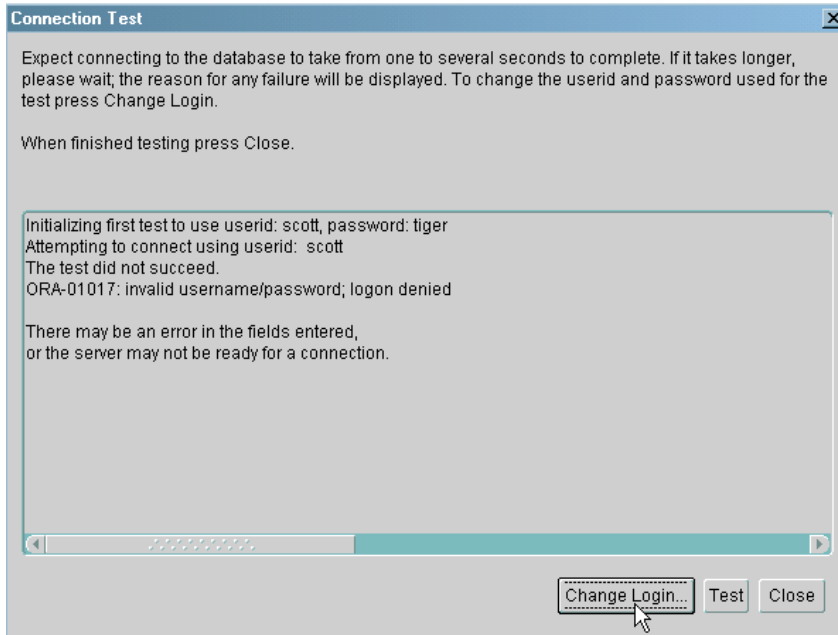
Connection Test

Expect connecting to the database to take from one to several seconds to complete. If it takes longer, please wait; the reason for any failure will be displayed. To change the userid and password used for the test press Change Login.

When finished testing press Close.

Initializing first test to use userid: scott, password: tiger
Attempting to connect using userid: scott
The test did not succeed.
ORA-01017: invalid username/password; logon denied

There may be an error in the fields entered,
or the server may not be ready for a connection.

Change Login... Test Close